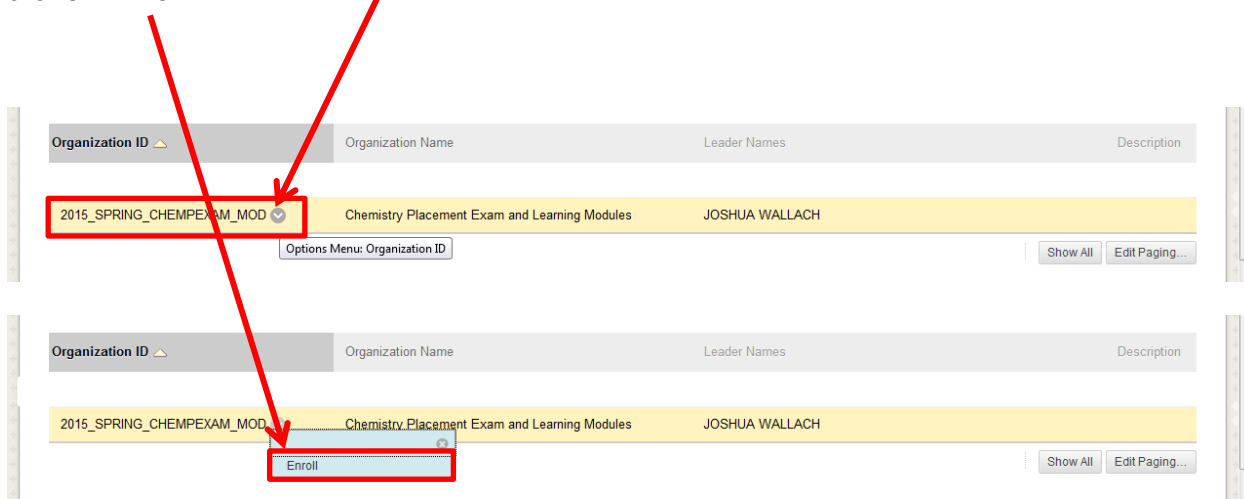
| Organization ID | Organization Name | Leader Names | Description |
|---|---|---|---|
| 2015_SPRING_CHEMPEXAM_MOD | Chemistry Placement Exam and Learning Modules | JOSHUA WALLACH | |

Options Menu: Organization ID

Show All Edit Paging...

| Organization ID | Organization Name | Leader Names | Description |
|---|---|---|---|
| 2015_SPRING_CHEMPEXAM_MOD | Chemistry Placement Exam and Learning Modules | JOSHUA WALLACH | |

Enroll

Show All Edit Paging...